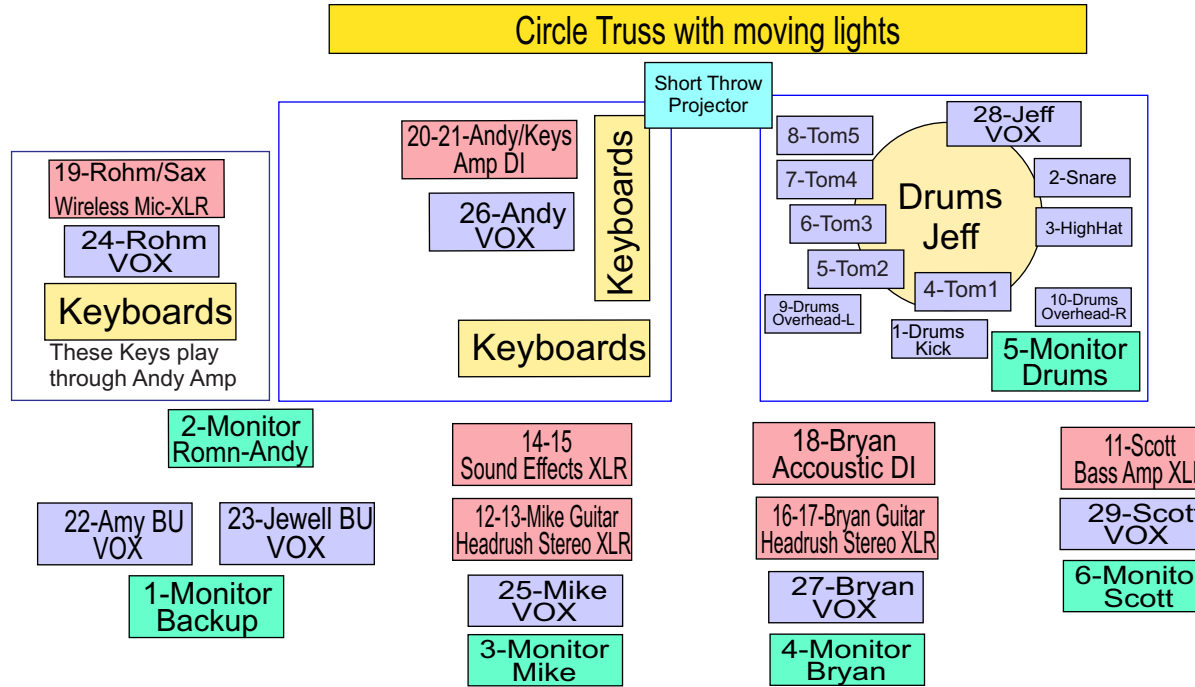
Circle Truss with moving lights

Short Throw Projector

19-Rohm/Sax
Wireless Mic-XLR

24-Rohm VOX

Keyboards

These Keys play through Andy Amp

20-21-Andy/Keys Amp DI

26-Andy VOX

Keyboards

Keyboards

28-Jeff VOX

8-Tom5

7-Tom4

Drums Jeff

2-Snare

6-Tom3

3-HighHat

5-Tom2

4-Tom1

9-Drums Overhead-L

10-Drums Overhead-R

1-Drums Kick

5-Monitor Drums

2-Monitor Romn-Andy

14-15 Sound Effects XLR

18-Bryan Accoustic DI

11-Scott Bass Amp XL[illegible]

22-Amy BU VOX

23-Jewell BU VOX

12-13-Mike Guitar Headrush Stereo XLR

16-17-Bryan Guitar Headrush Stereo XLR

29-Scot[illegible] VOX

1-Monitor Backup

25-Mike VOX

27-Bryan VOX

6-Monito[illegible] Scott

3-Monitor Mike

4-Monitor Bryan